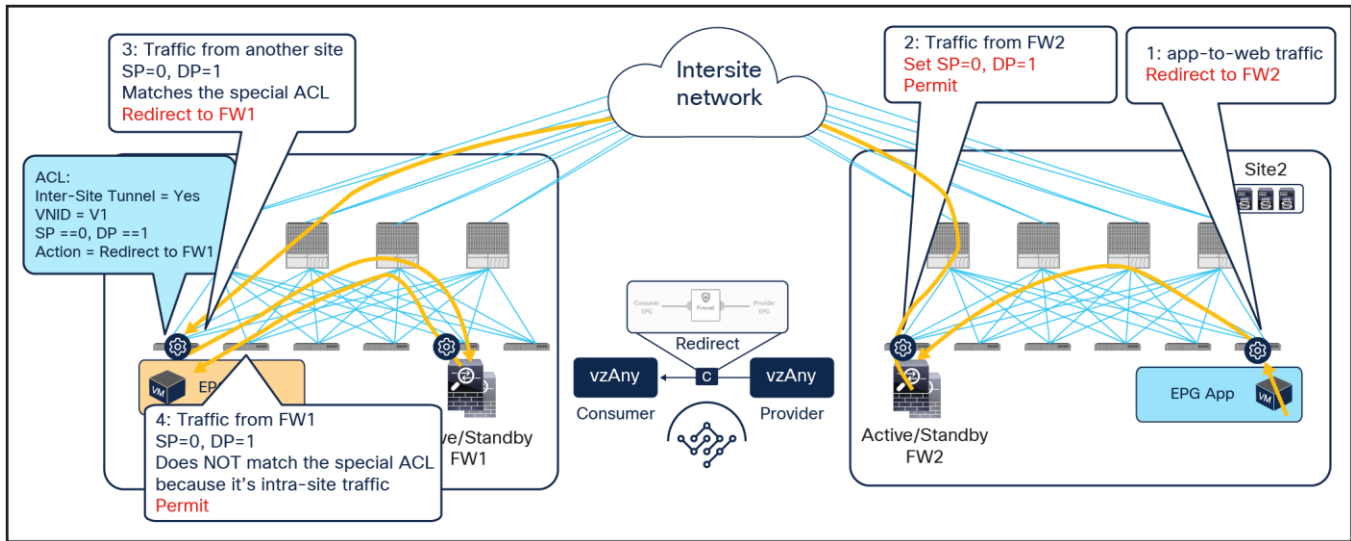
3: Traffic from another site
SP=0, DP=1
Matches the special ACL
Redirect to FW1

Intersite network

2: Traffic from FW2
Set SP=0, DP=1
Permit

1: app-to-web traffic
Redirect to FW2

ACL:
Inter-Site Tunnel = Yes
VNID = V1
SP ==0, DP ==1
Action = Redirect to FW1

Site2

Consumer EPG
Firewall
Provider EPG
Redirect
vzAny
C
vzAny
Consumer
Provider

VM
EP

4: Traffic from FW1
SP=0, DP=1
Does NOT match the special ACL because it's intra-site traffic
Permit

ve/Standby
FW1

Active/Standby
FW2

EPG App
VM